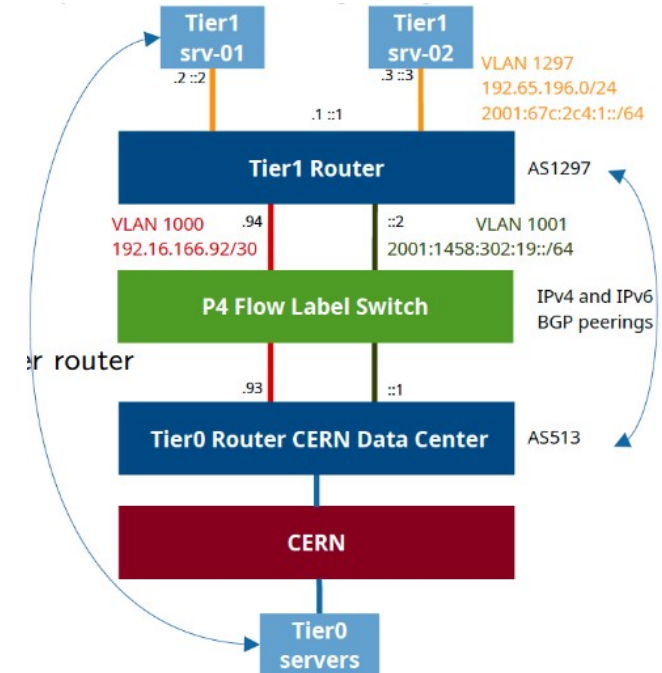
Tier1
srv-01

Tier1
srv-02

.2 ::2

.3 ::3

VLAN 1297
192.65.196.0/24
2001:67c:2c4:1::/64

.1 ::1

Tier1 Router

AS1297

VLAN 1000
192.16.166.92/30

.94

::2

VLAN 1001
2001:1458:302:19::/64

P4 Flow Label Switch

IPv4 and IPv6
BGP peerings

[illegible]er router

.93

::1

Tier0 Router CERN Data Center

AS513

CERN

Tier0
servers